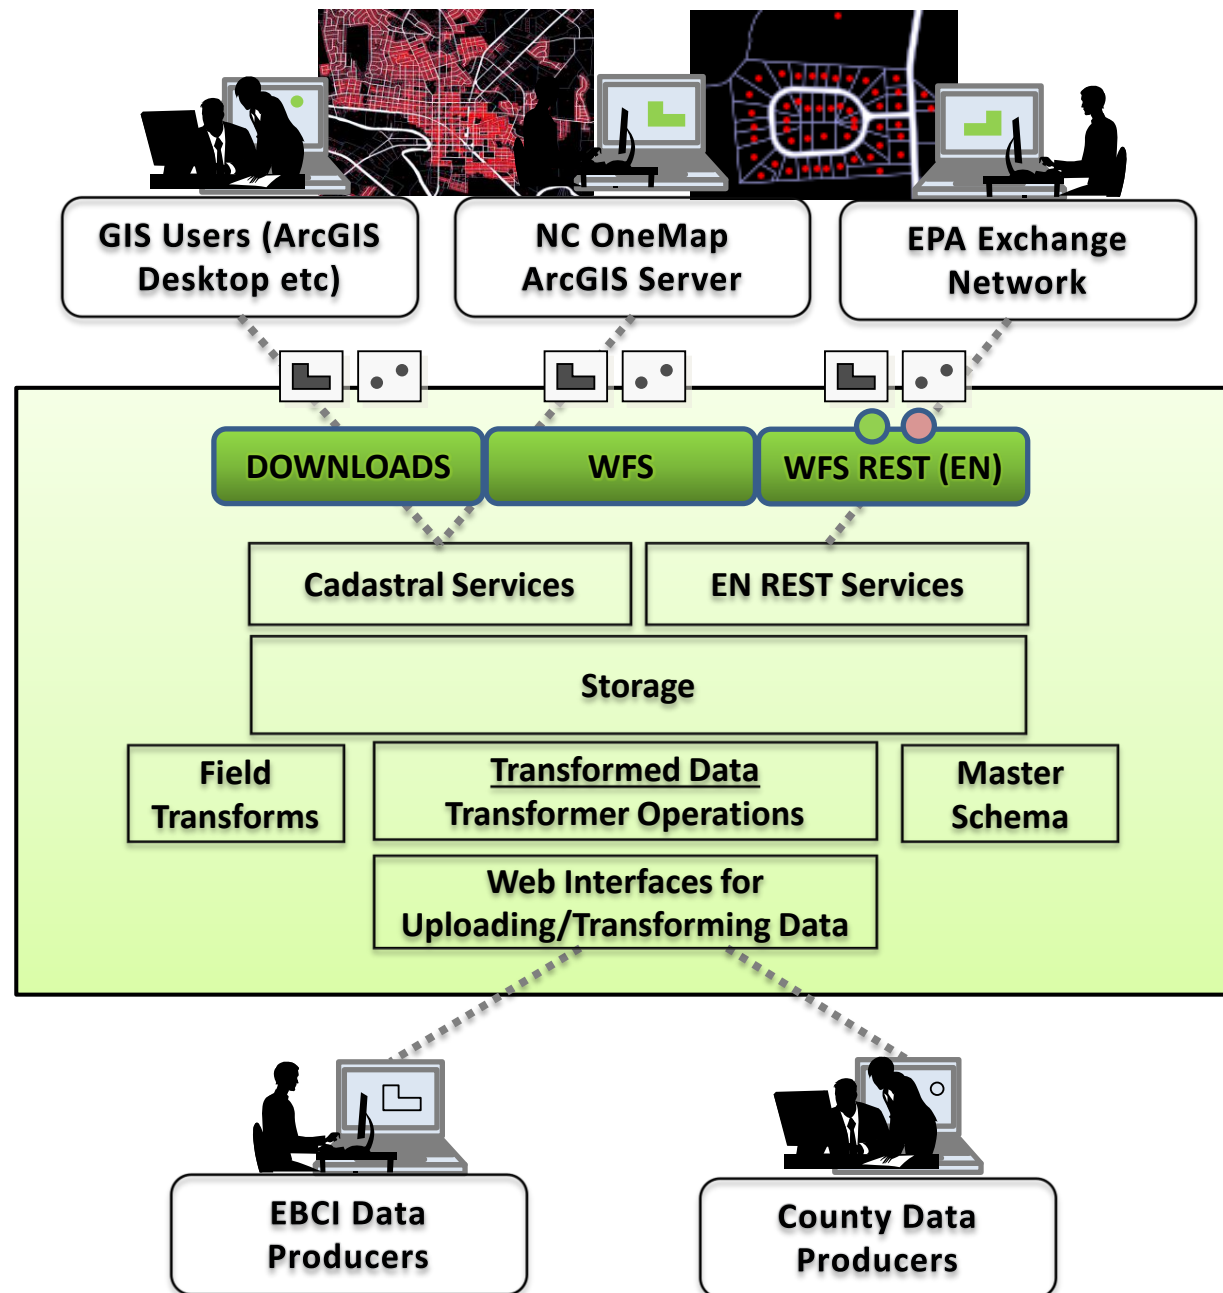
GIS Users (ArcGIS Desktop etc)

NC OneMap ArcGIS Server

EPA Exchange Network

DOWNLOADS

WFS

WFS REST (EN)

Cadastral Services

EN REST Services

Storage

Field Transforms

Transformed Data
Transformer Operations

Master Schema

Web Interfaces for Uploading/Transforming Data

EBCI Data Producers

County Data Producers